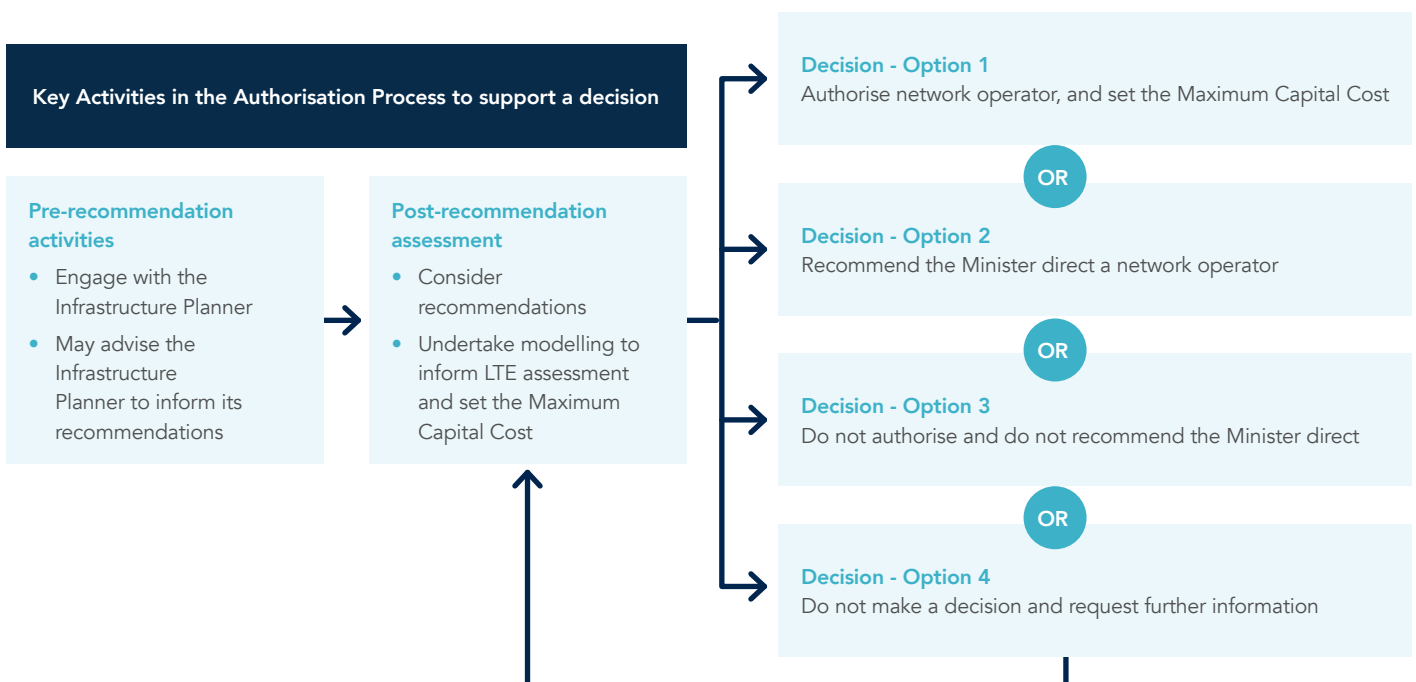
Key Activities in the Authorisation Process to support a decision

Pre-recommendation activities

- Engage with the Infrastructure Planner
- May advise the Infrastructure Planner to inform its recommendations

Post-recommendation assessment

- Consider recommendations
- Undertake modelling to inform LTE assessment and set the Maximum Capital Cost

Decision - Option 1
Authorise network operator, and set the Maximum Capital Cost

OR

Decision - Option 2
Recommend the Minister direct a network operator

OR

Decision - Option 3
Do not authorise and do not recommend the Minister direct

OR

Decision - Option 4
Do not make a decision and request further information